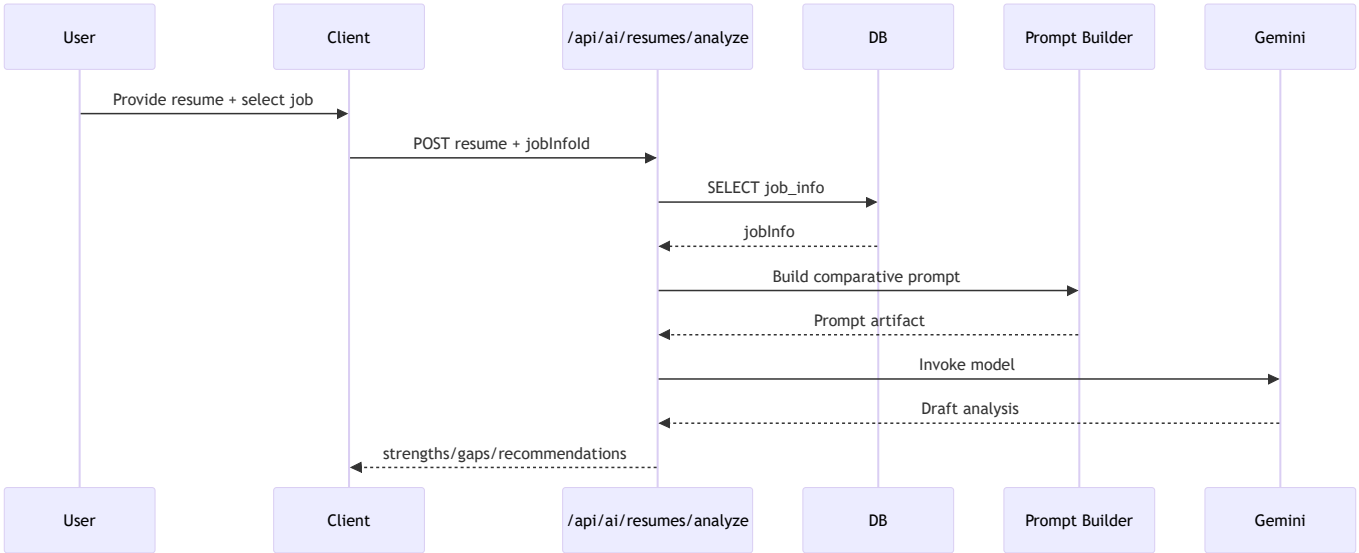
User

Client

/api/ai/resumes/analyze

DB

Prompt Builder

Gemini

Provide resume + select job

POST resume + jobInfoId

SELECT job_info

jobInfo

Build comparative prompt

Prompt artifact

Invoke model

Draft analysis

strengths/gaps/recommendations

User

Client

/api/ai/resumes/analyze

DB

Prompt Builder

Gemini